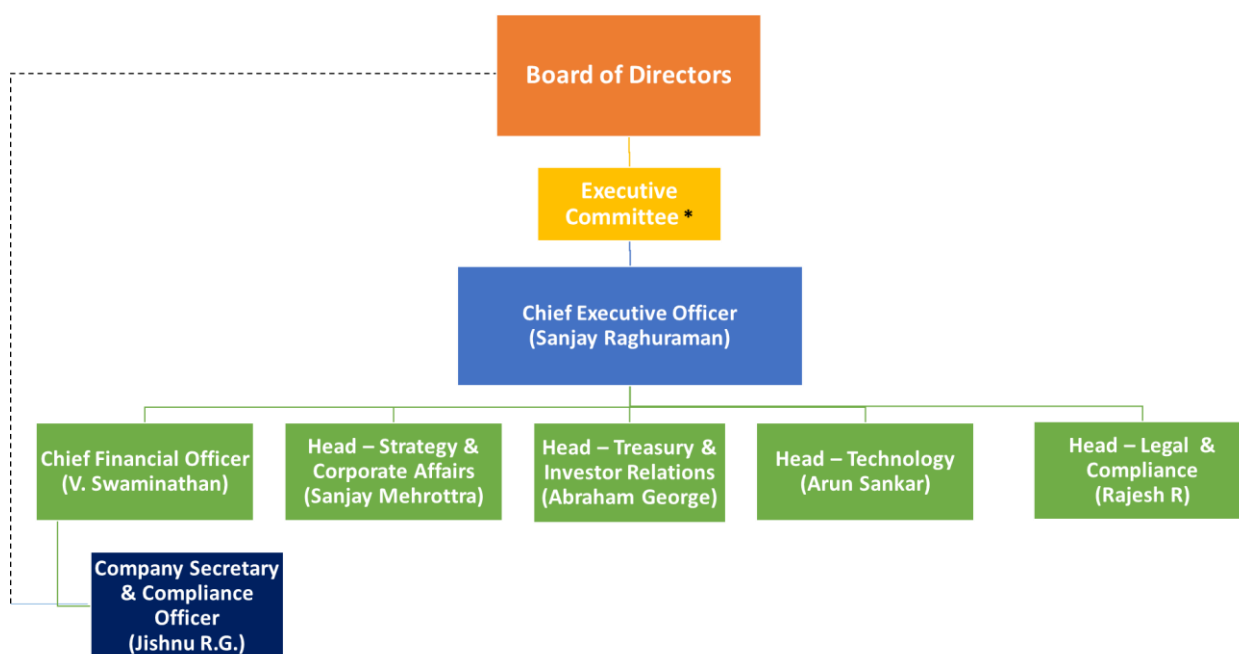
Board of Directors

Executive Committee *

Chief Executive Officer
(Sanjay Raghuraman)

Chief Financial Officer
(V. Swaminathan)

Head – Strategy & Corporate Affairs
(Sanjay Mehrottra)

Head – Treasury & Investor Relations
(Abraham George)

Head – Technology
(Arun Sankar)

Head – Legal & Compliance
(Rajesh R)

Company Secretary & Compliance Officer
(Jishnu R.G.)